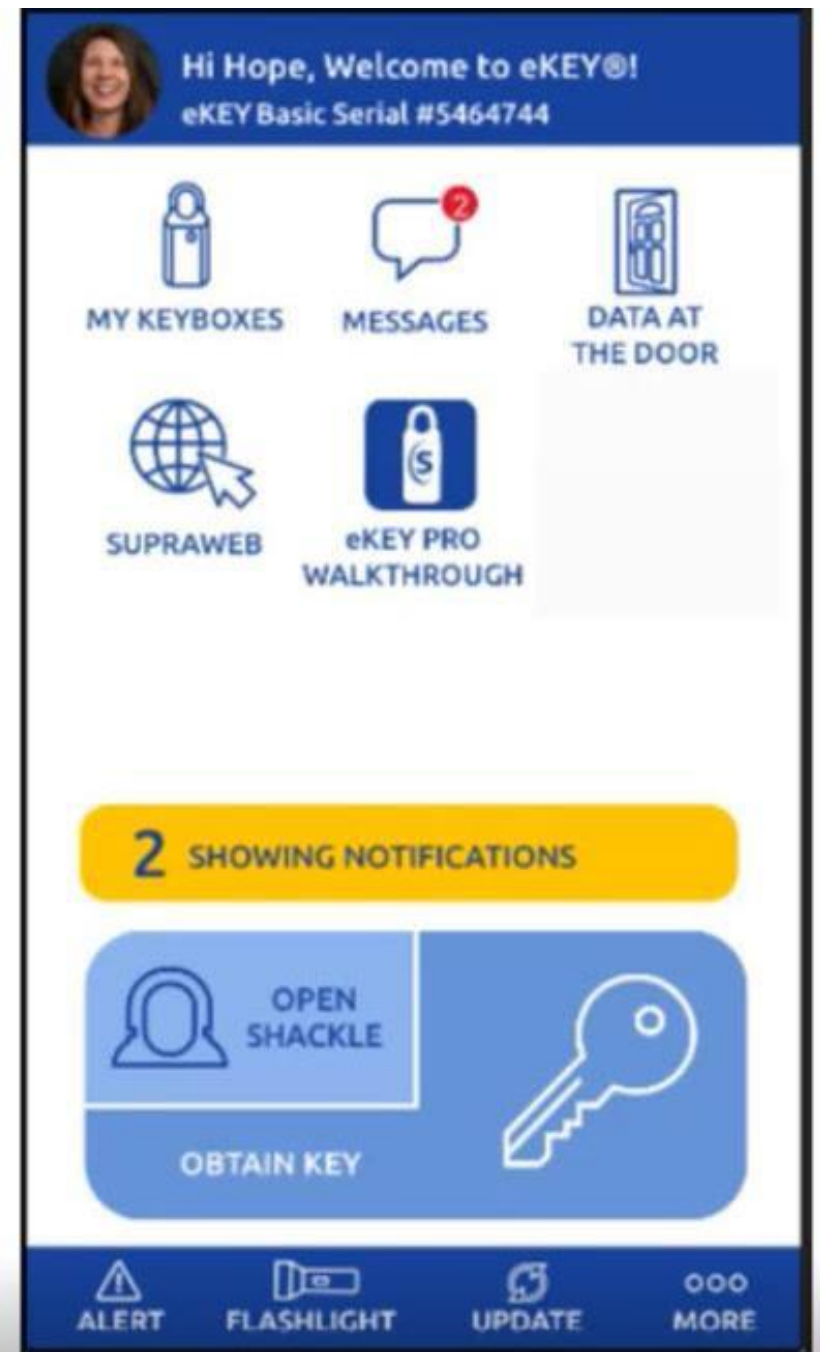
Hi Hope, Welcome to eKEY®!
eKEY Basic Serial #5464744

MY KEYBOXES

2
MESSAGES

DATA AT THE DOOR

SUPRAWEB

S
eKEY PRO WALKTHROUGH

2 SHOWING NOTIFICATIONS

OPEN SHACKLE

OBTAIN KEY

ALERT
FLASHLIGHT
UPDATE
MORE